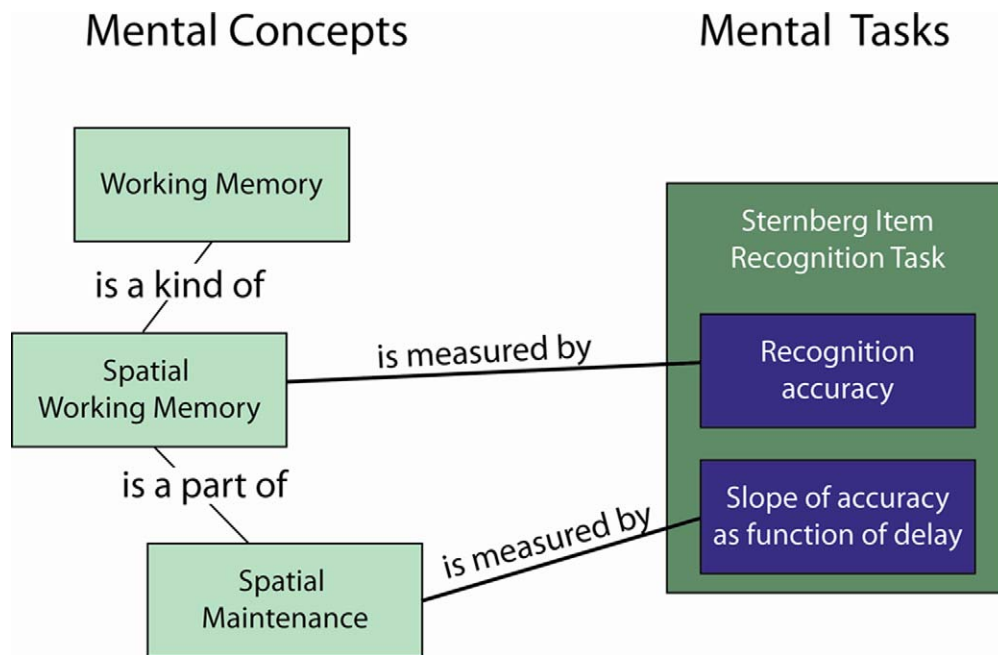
Mental Concepts

Mental Tasks

Working Memory

is a kind of

Spatial Working Memory

is measured by

is a part of

Spatial Maintenance

is measured by

Sternberg Item Recognition Task

Recognition accuracy

Slope of accuracy as function of delay